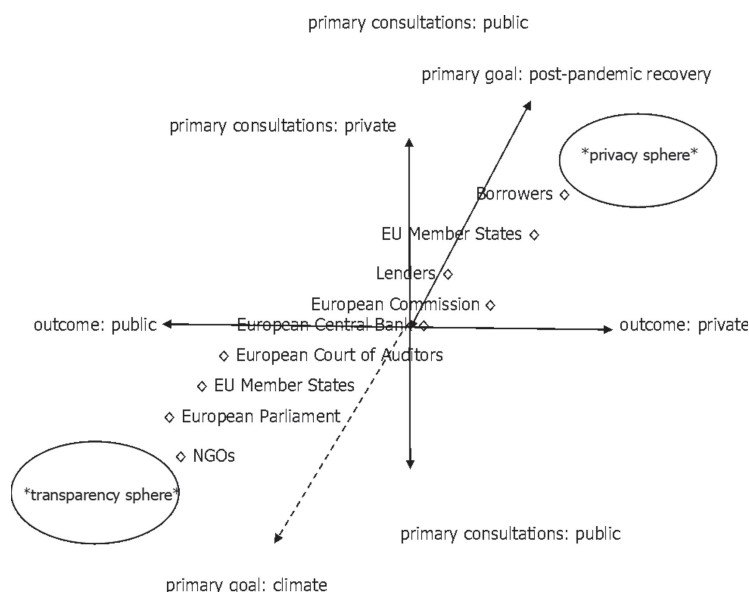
primary consultations: public

primary goal: post-pandemic recovery

primary consultations: private

*privacy sphere*

Borrowers ◇

EU Member States ◇

Lenders ◇

European Commission ◇

outcome: public

European Central Bank ◇

outcome: private

◇ European Court of Auditors

◇ EU Member States

◇ European Parliament

◇ NGOs

*transparency sphere*

primary consultations: public

primary goal: climate